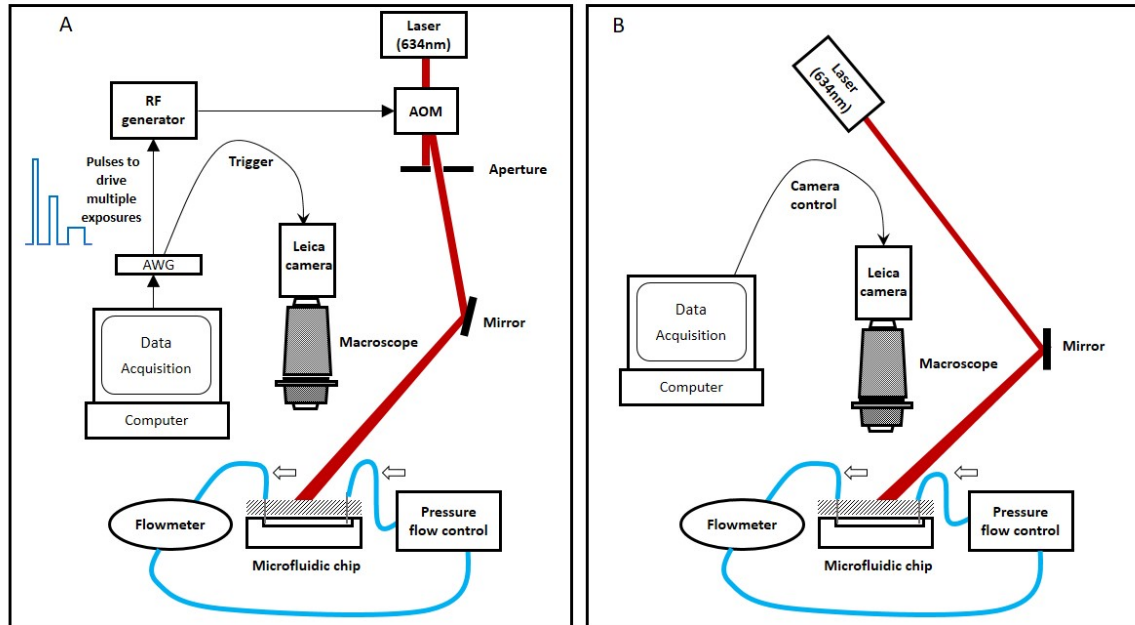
A

Laser (634nm)

RF generator

AOM

Trigger

Aperture

Pulses to drive multiple exposures

Leica camera

AWG

Mirror

Data Acquisition

Macroscope

Computer

Flowmeter

Pressure flow control

Microfluidic chip

B

Laser (634nm)

Camera control

Leica camera

Data Acquisition

Mirror

Macroscope

Computer

Flowmeter

Pressure flow control

Microfluidic chip